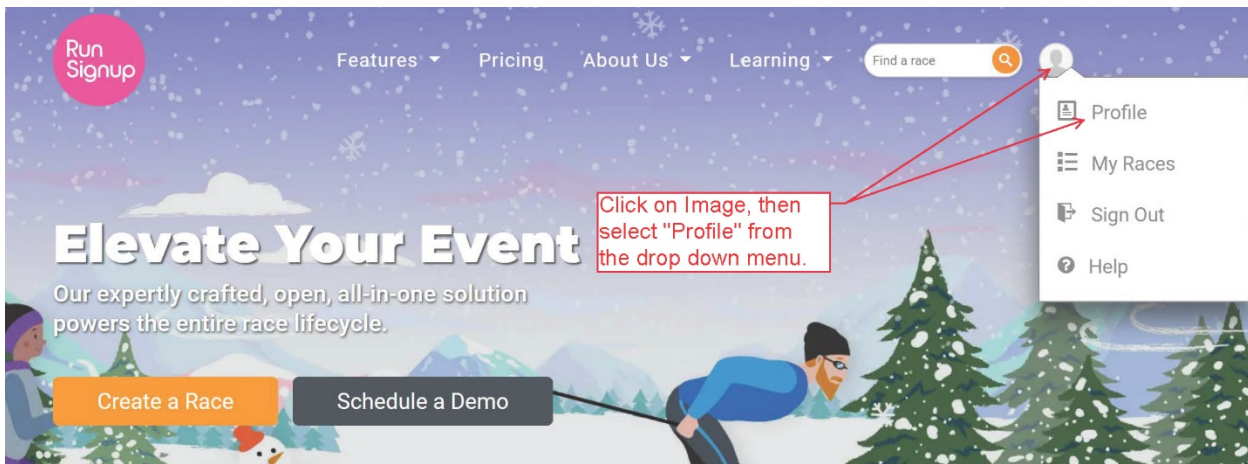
Run Signup

Features Pricing About Us Learning

Find a race

Profile

My Races

Sign Out

Help

Click on Image, then select "Profile" from the drop down menu.

Elevate Your Event

Our expertly crafted, open, all-in-one solution powers the entire race lifecycle.

Create a Race

Schedule a Demo